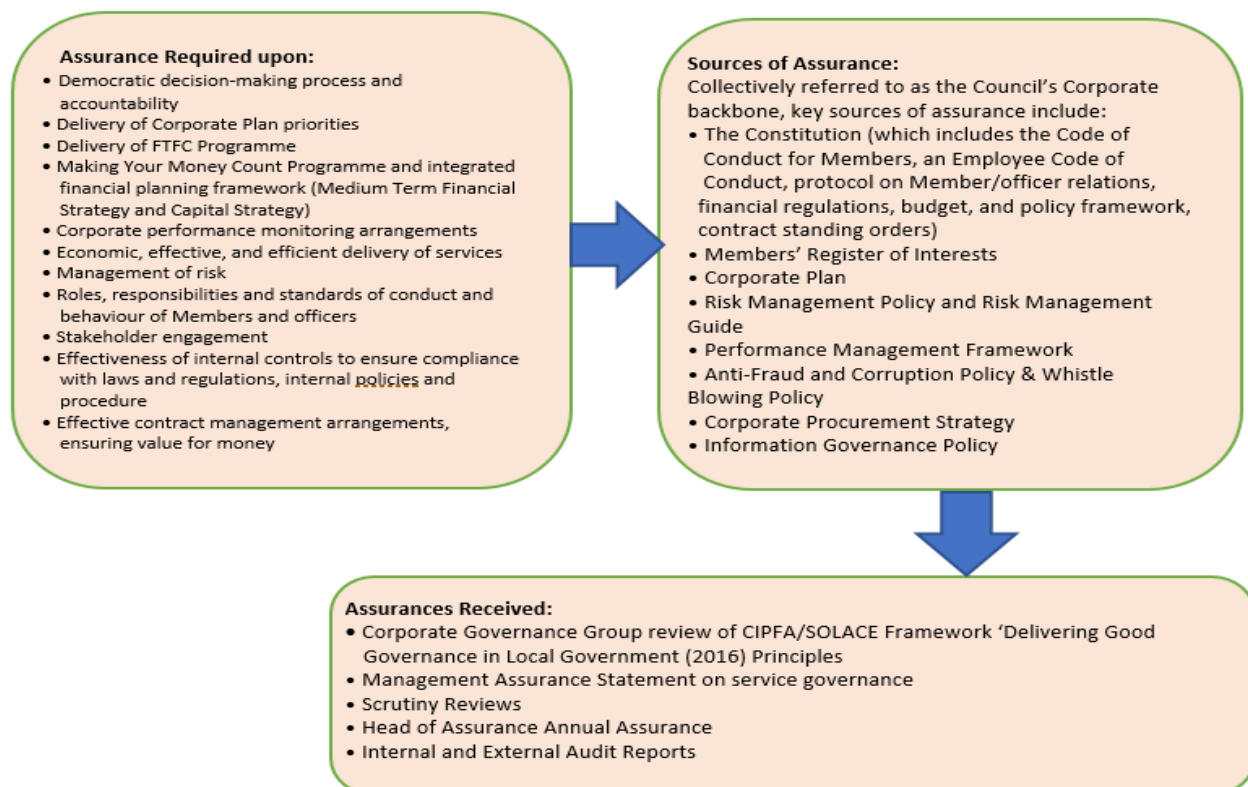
**Assurance Required upon:**

- Democratic decision-making process and accountability
- Delivery of Corporate Plan priorities
- Delivery of FTFC Programme
- Making Your Money Count Programme and integrated financial planning framework (Medium Term Financial Strategy and Capital Strategy)
- Corporate performance monitoring arrangements
- Economic, effective, and efficient delivery of services
- Management of risk
- Roles, responsibilities and standards of conduct and behaviour of Members and officers
- Stakeholder engagement
- Effectiveness of internal controls to ensure compliance with laws and regulations, internal policies and procedure
- Effective contract management arrangements, ensuring value for money

**Sources of Assurance:**

Collectively referred to as the Council's Corporate backbone, key sources of assurance include:

- The Constitution (which includes the Code of Conduct for Members, an Employee Code of Conduct, protocol on Member/officer relations, financial regulations, budget, and policy framework, contract standing orders)
- Members' Register of Interests
- Corporate Plan
- Risk Management Policy and Risk Management Guide
- Performance Management Framework
- Anti-Fraud and Corruption Policy & Whistle Blowing Policy
- Corporate Procurement Strategy
- Information Governance Policy

**Assurances Received:**

- Corporate Governance Group review of CIPFA/SOLACE Framework 'Delivering Good Governance in Local Government (2016) Principles
- Management Assurance Statement on service governance
- Scrutiny Reviews
- Head of Assurance Annual Assurance
- Internal and External Audit Reports